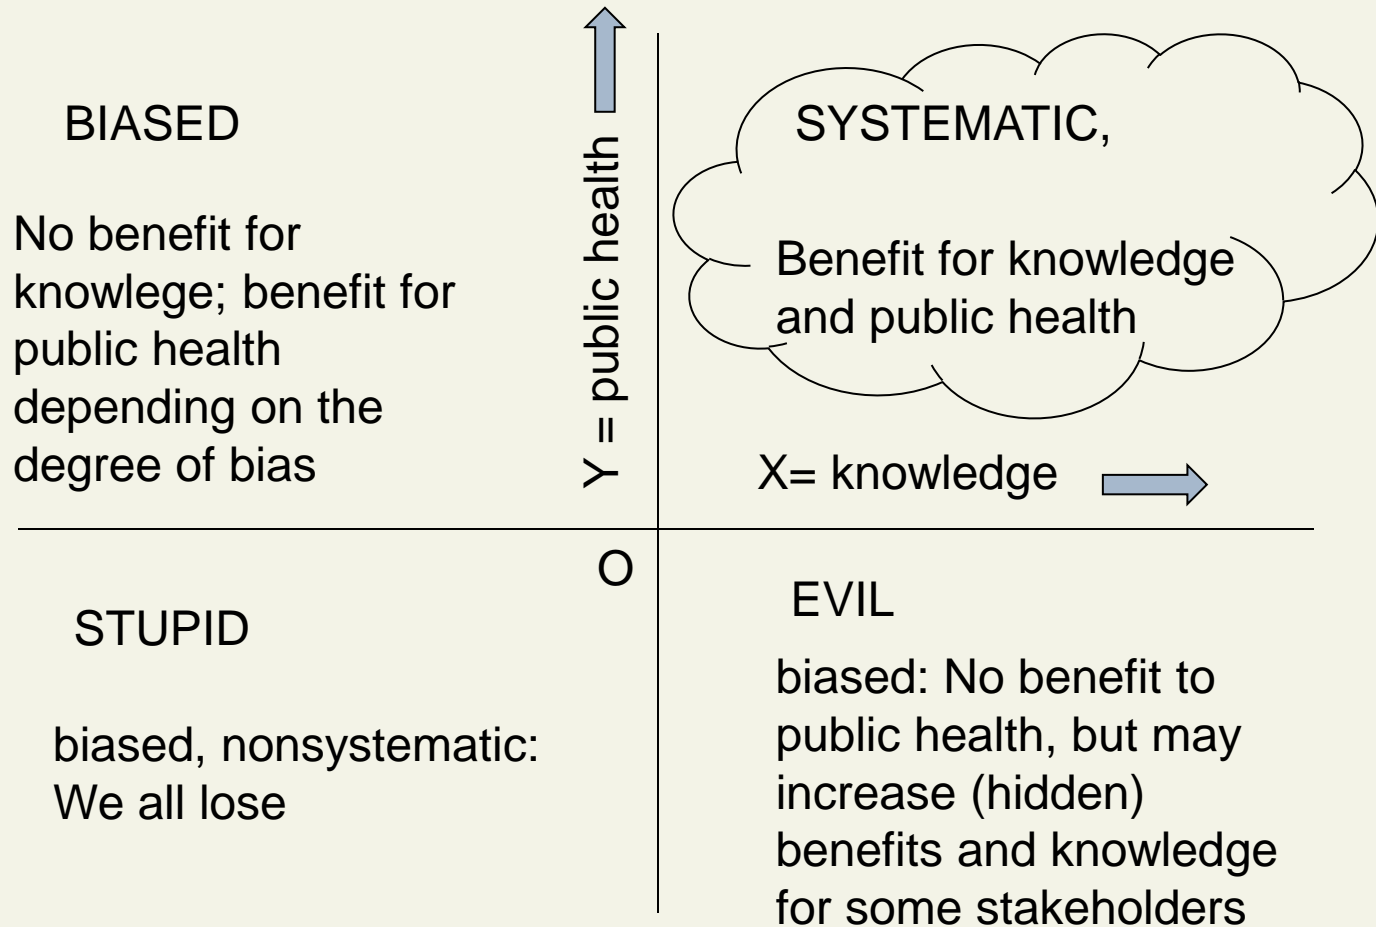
BIASED

No benefit for knowlege; benefit for public health depending on the degree of bias

Y = public health

SYSTEMATIC,

Benefit for knowledge and public health

X= knowledge

O

STUPID

biased, nonsystematic: We all lose

EVIL

biased: No benefit to public health, but may increase (hidden) benefits and knowledge for some stakeholders